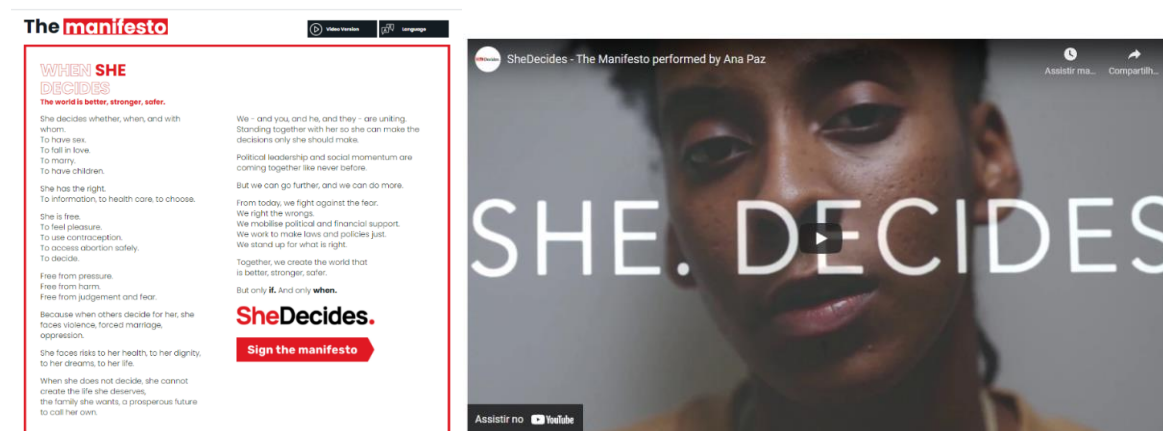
The manifesto

Video Version

Language

WHEN SHE DECIDES

The world is better, stronger, safer.

She decides whether, when, and with whom.
To have sex.
To fall in love.
To marry.
To have children.

She has the right.
To information, to health care, to choose.

She is free.
To feel pleasure.
To use contraception.
To access abortion safely.
To decide.

Free from pressure.
Free from harm.
Free from judgement and fear.

Because when others decide for her, she faces violence, forced marriage, oppression.

She faces risks to her health, to her dignity, to her dreams, to her life.

When she does not decide, she cannot create the life she deserves, the family she wants, a prosperous future to call her own.

We - and you, and he, and they - are uniting. Standing together with her so she can make the decisions only she should make.

Political leadership and social momentum are coming together like never before.

But we can go further, and we can do more.

From today, we fight against the fear.
We right the wrongs.
We mobilise political and financial support.
We work to make laws and policies just.
We stand up for what is right.

Together, we create the world that is better, stronger, safer.

But only if. And only when.

SheDecides.

Sign the manifesto

SheDecides - The Manifesto performed by Ana Paz

Assistir ma...

Compartilh...

SHE. DECIDES

Assistir no YouTube